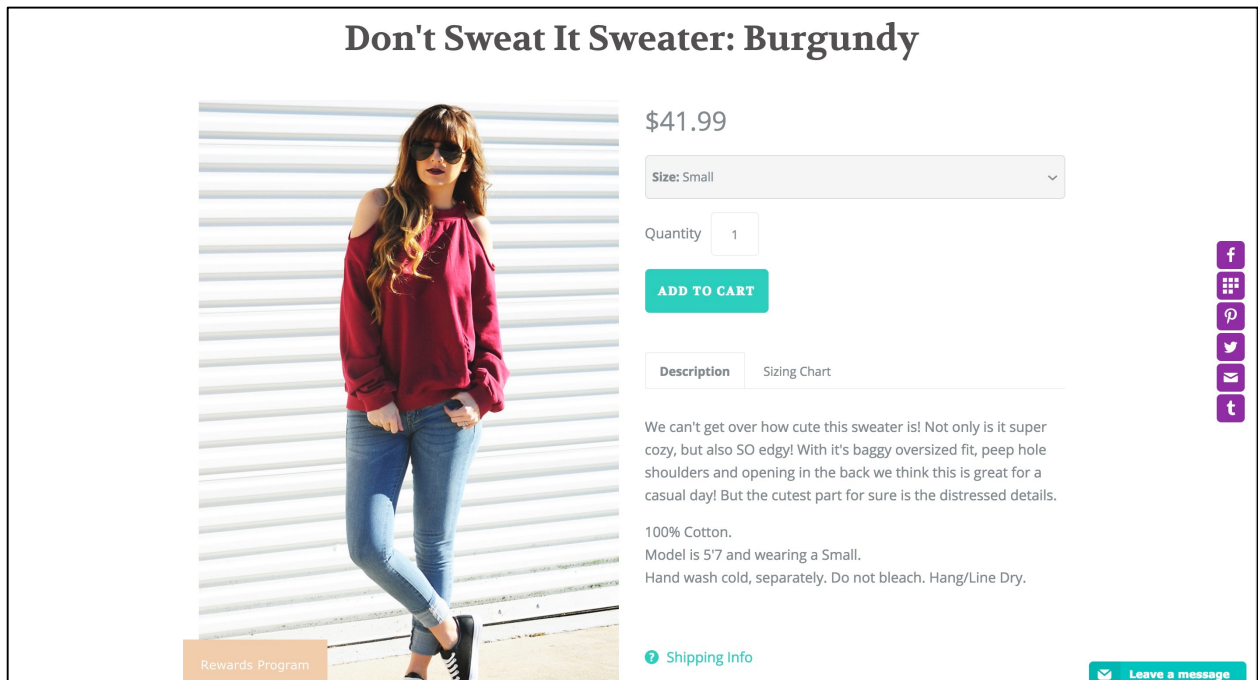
Don't Sweat It Sweater: Burgundy

$41.99

Size: Small

Quantity 1

ADD TO CART

Description Sizing Chart

We can't get over how cute this sweater is! Not only is it super cozy, but also SO edgy! With it's baggy oversized fit, peep hole shoulders and opening in the back we think this is great for a casual day! But the cutest part for sure is the distressed details.

100% Cotton.
Model is 5'7 and wearing a Small.
Hand wash cold, separately. Do not bleach. Hang/Line Dry.

Shipping Info

Rewards Program

Leave a message